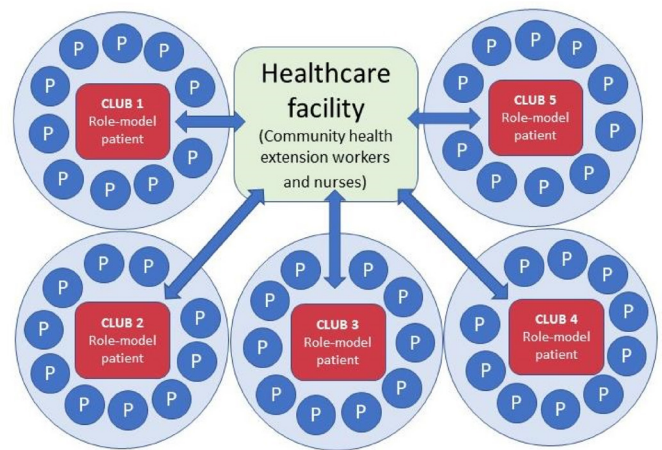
Healthcare facility
(Community health extension workers and nurses)

P P P P P P P P P P
CLUB 1
Role-model patient

P P P P P P P P P P
CLUB 5
Role-model patient

P P P P P P P P P P
CLUB 2
Role-model patient

P P P P P P P P P P
CLUB 3
Role-model patient

P P P P P P P P P P
CLUB 4
Role-model patient